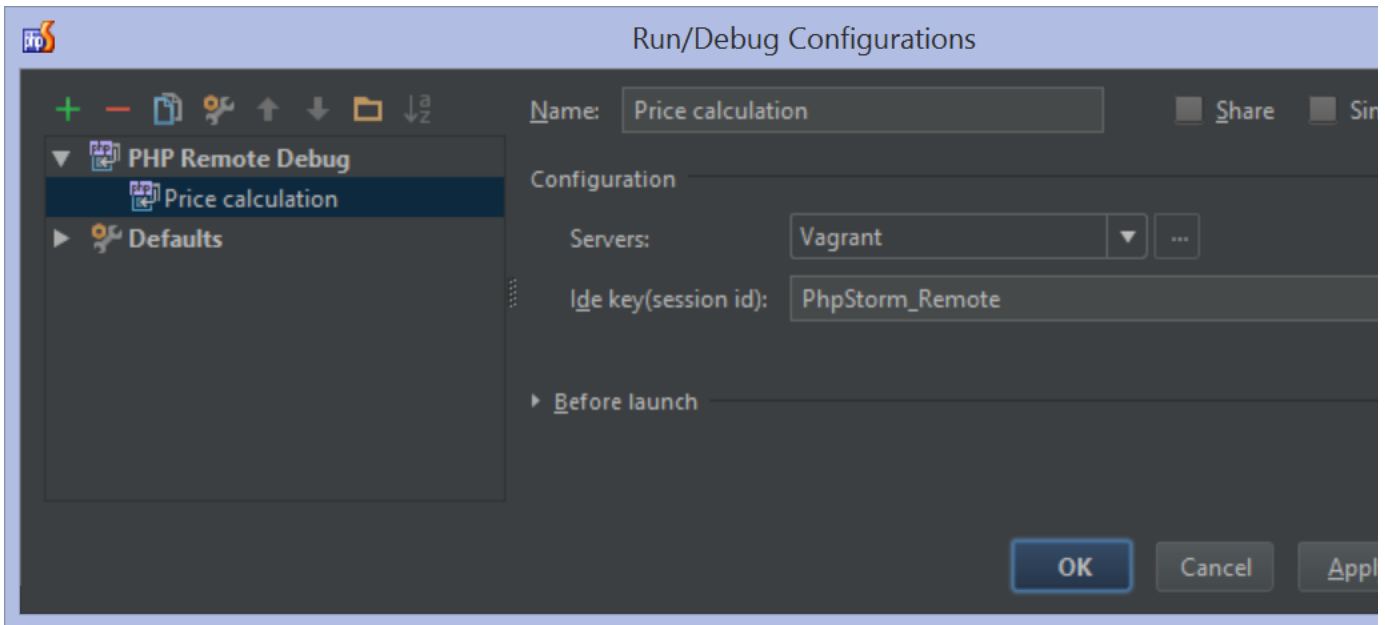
Run/Debug Configurations

PHP Remote Debug
Price calculation
Defaults

Name: Price calculation
Share
Sin

Configuration

Servers: Vagrant
...

Ide key(session id): PhpStorm_Remote

Before launch

OK
Cancel
Appl